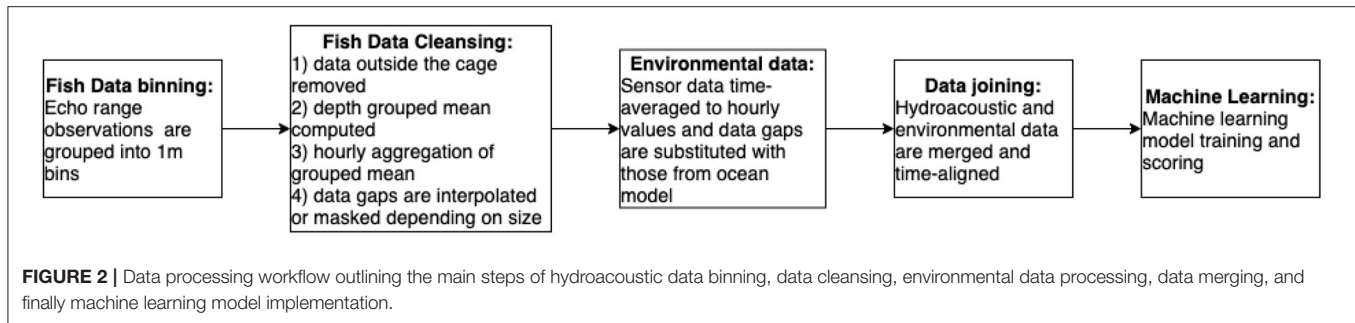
Fish Data binning:
Echo range observations are grouped into 1m bins

Fish Data Cleansing:
1) data outside the cage removed
2) depth grouped mean computed
3) hourly aggregation of grouped mean
4) data gaps are interpolated or masked depending on size

Environmental data:
Sensor data time-averaged to hourly values and data gaps are substituted with those from ocean model

Data joining:
Hydroacoustic and environmental data are merged and time-aligned

Machine Learning:
Machine learning model training and scoring

FIGURE 2 | Data processing workflow outlining the main steps of hydroacoustic data binning, data cleansing, environmental data processing, data merging, and finally machine learning model implementation.